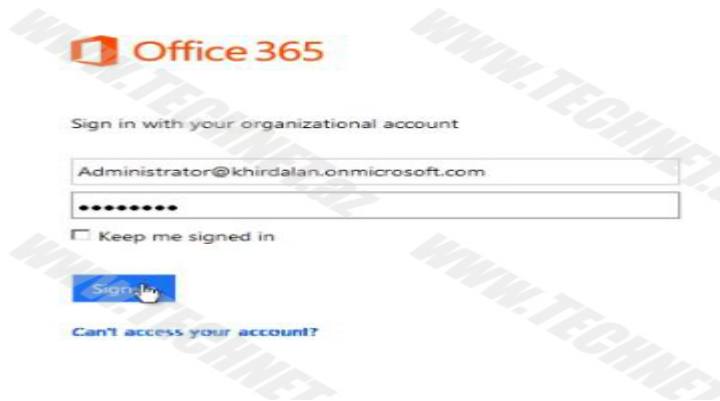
Office 365

Sign in with your organizational account

Administrator@khirdalan.onmicrosoft.com

•••••••••

Keep me signed in

Sign in

Can't access your account?

WWW.TECHNET.AZ

WWW.TECHNET

WWW.TECHNET

WWW.TECHNET